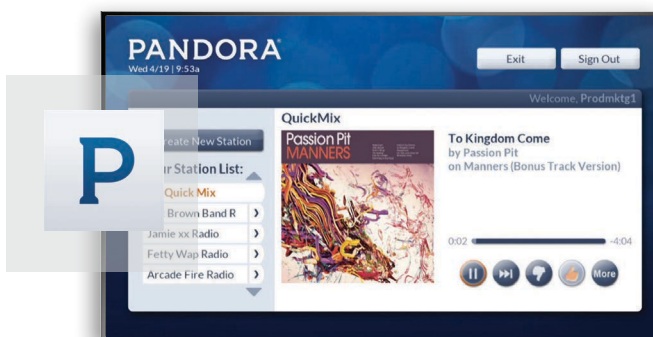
PANDORA
Wed 4/19 | 9:53a

Exit

Sign Out

Welcome, Prodmktg1

P

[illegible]reate New Station

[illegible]r Station List:

Quick Mix

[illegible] Brown Band R

Jamie xx Radio

Fetty Wap Radio

Arcade Fire Radio

QuickMix

Passion Pit
MANNERS

To Kingdom Come
by Passion Pit
on Manners (Bonus Track Version)

0:02

-4:04

More